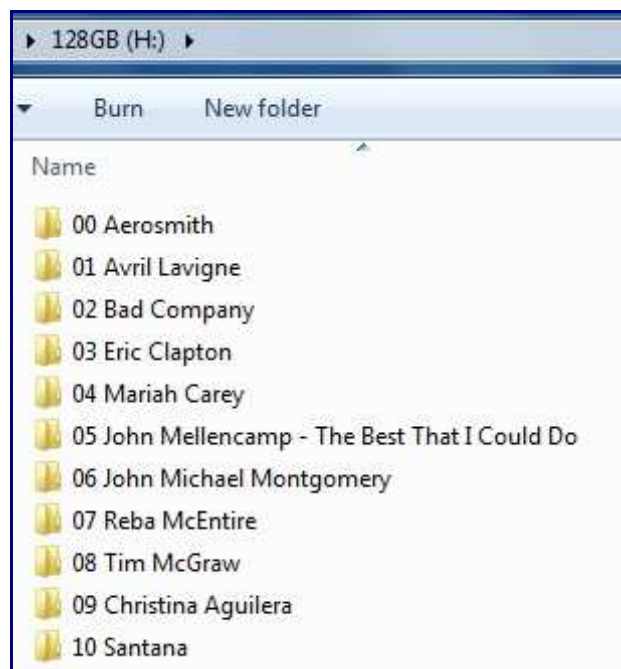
▸ 128GB (H:) ▸

Burn New folder

Name

00 Aerosmith
01 Avril Lavigne
02 Bad Company
03 Eric Clapton
04 Mariah Carey
05 John Mellencamp - The Best That I Could Do
06 John Michael Montgomery
07 Reba McEntire
08 Tim McGraw
09 Christina Aguilera
10 Santana